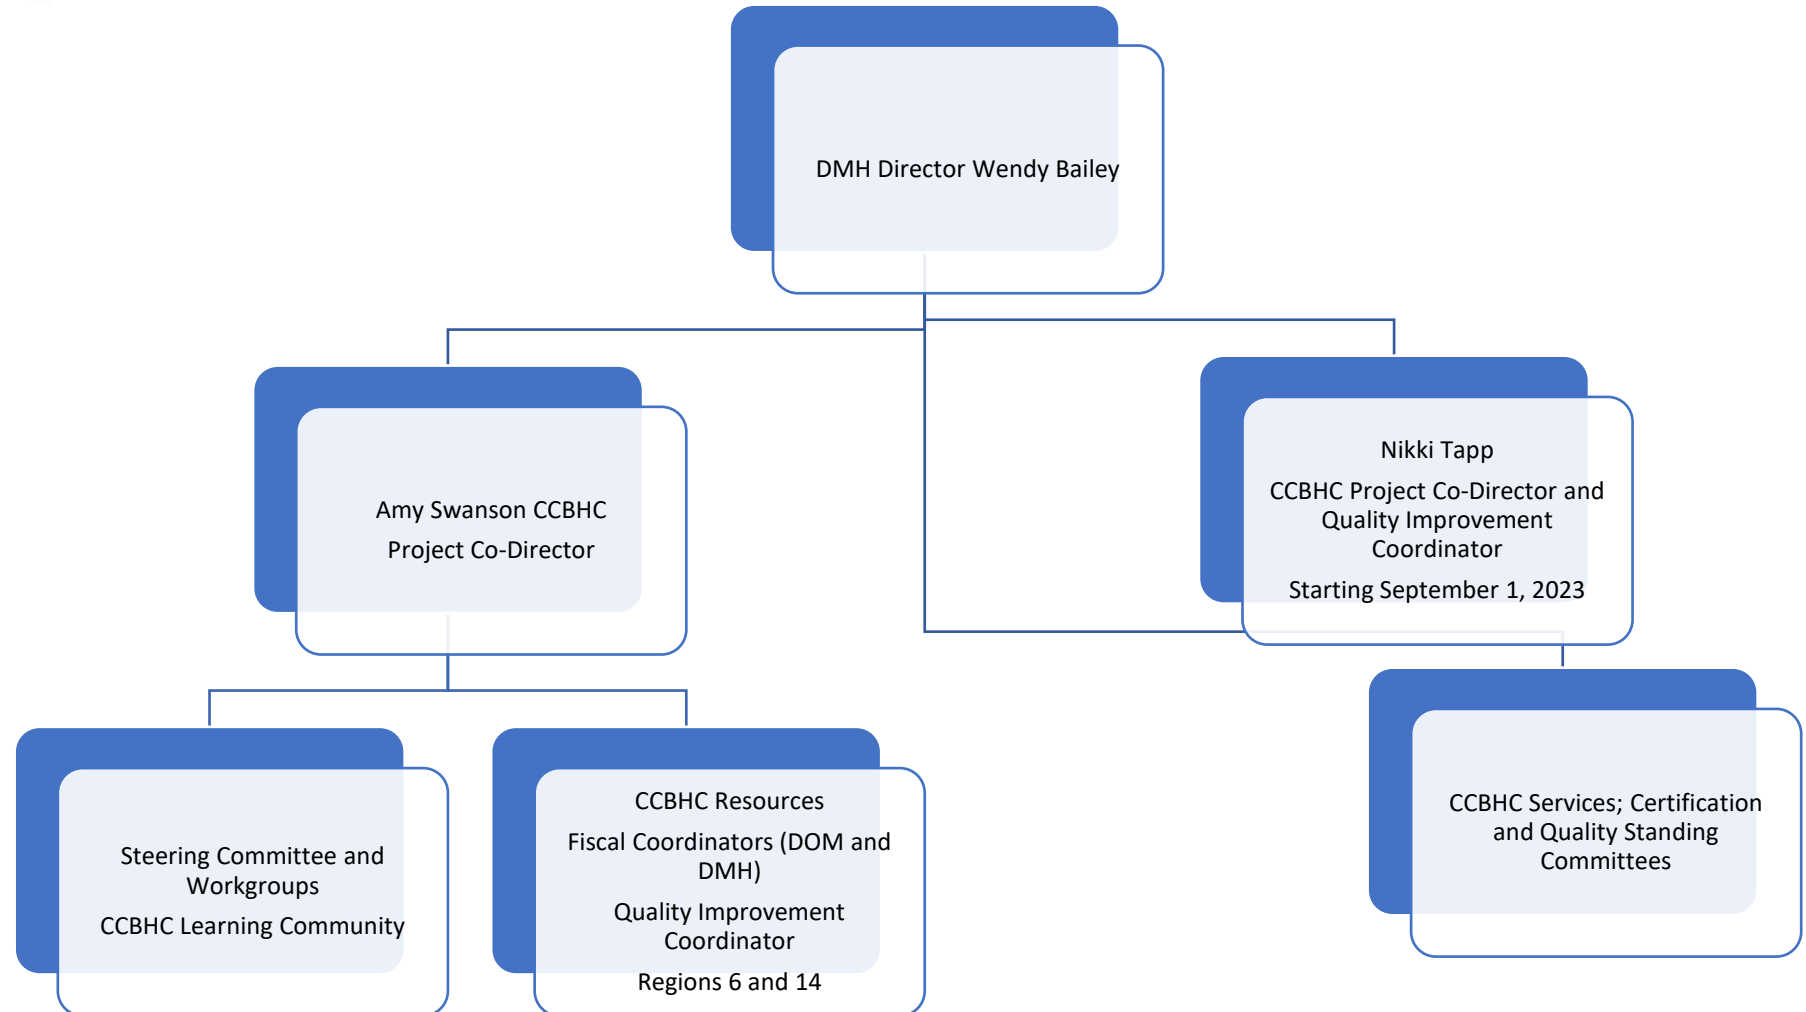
DMH Director Wendy Bailey

Amy Swanson CCBHC
Project Co-Director

Nikki Tapp
CCBHC Project Co-Director and Quality Improvement Coordinator
Starting September 1, 2023

Steering Committee and Workgroups
CCBHC Learning Community

CCBHC Resources
Fiscal Coordinators (DOM and DMH)
Quality Improvement Coordinator
Regions 6 and 14

CCBHC Services; Certification and Quality Standing Committees